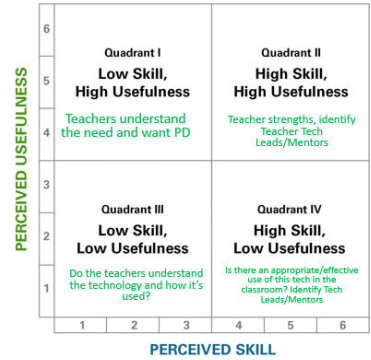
PERCEIVED USEFULNESS

6
5
4
3
2
1

Quadrant I
Low Skill, High Usefulness
Teachers understand the need and want PD

Quadrant II
High Skill, High Usefulness
Teacher strengths, identify Teacher Tech Leads/Mentors

Quadrant III
Low Skill, Low Usefulness
Do the teachers understand the technology and how it's used?

Quadrant IV
High Skill, Low Usefulness
Is there an appropriate/effective use of this tech in the classroom? Identify Tech Leads/Mentors

1 2 3 4 5 6

PERCEIVED SKILL